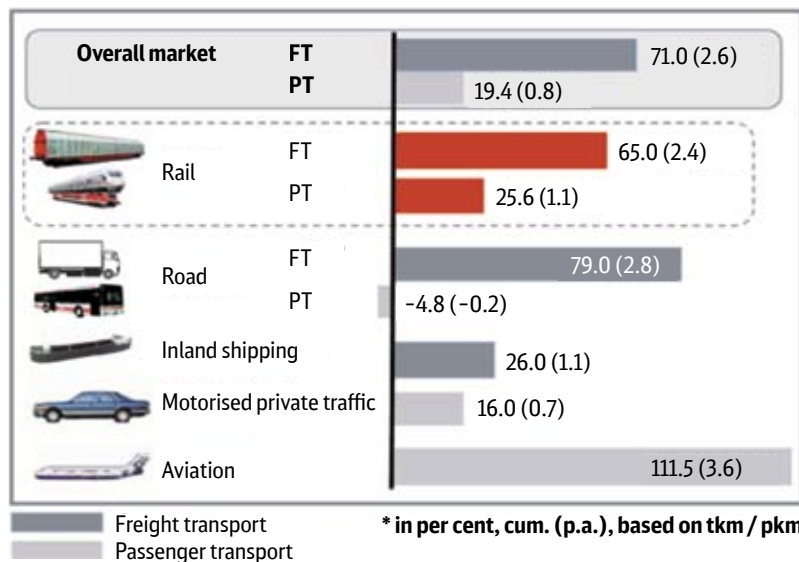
| | | |
|---|---|---|
| **Overall market** | **FT** | 71.0 (2.6) |
| | **PT** | 19.4 (0.8) |
| Rail | FT | 65.0 (2.4) |
| | PT | 25.6 (1.1) |
| Road | FT | 79.0 (2.8) |
| | PT | -4.8 (-0.2) |
| Inland shipping | | 26.0 (1.1) |
| Motorised private traffic | | 16.0 (0.7) |
| Aviation | | 111.5 (3.6) |

Freight transport
Passenger transport

**\* in per cent, cum. (p.a.), based on tkm / pkm**